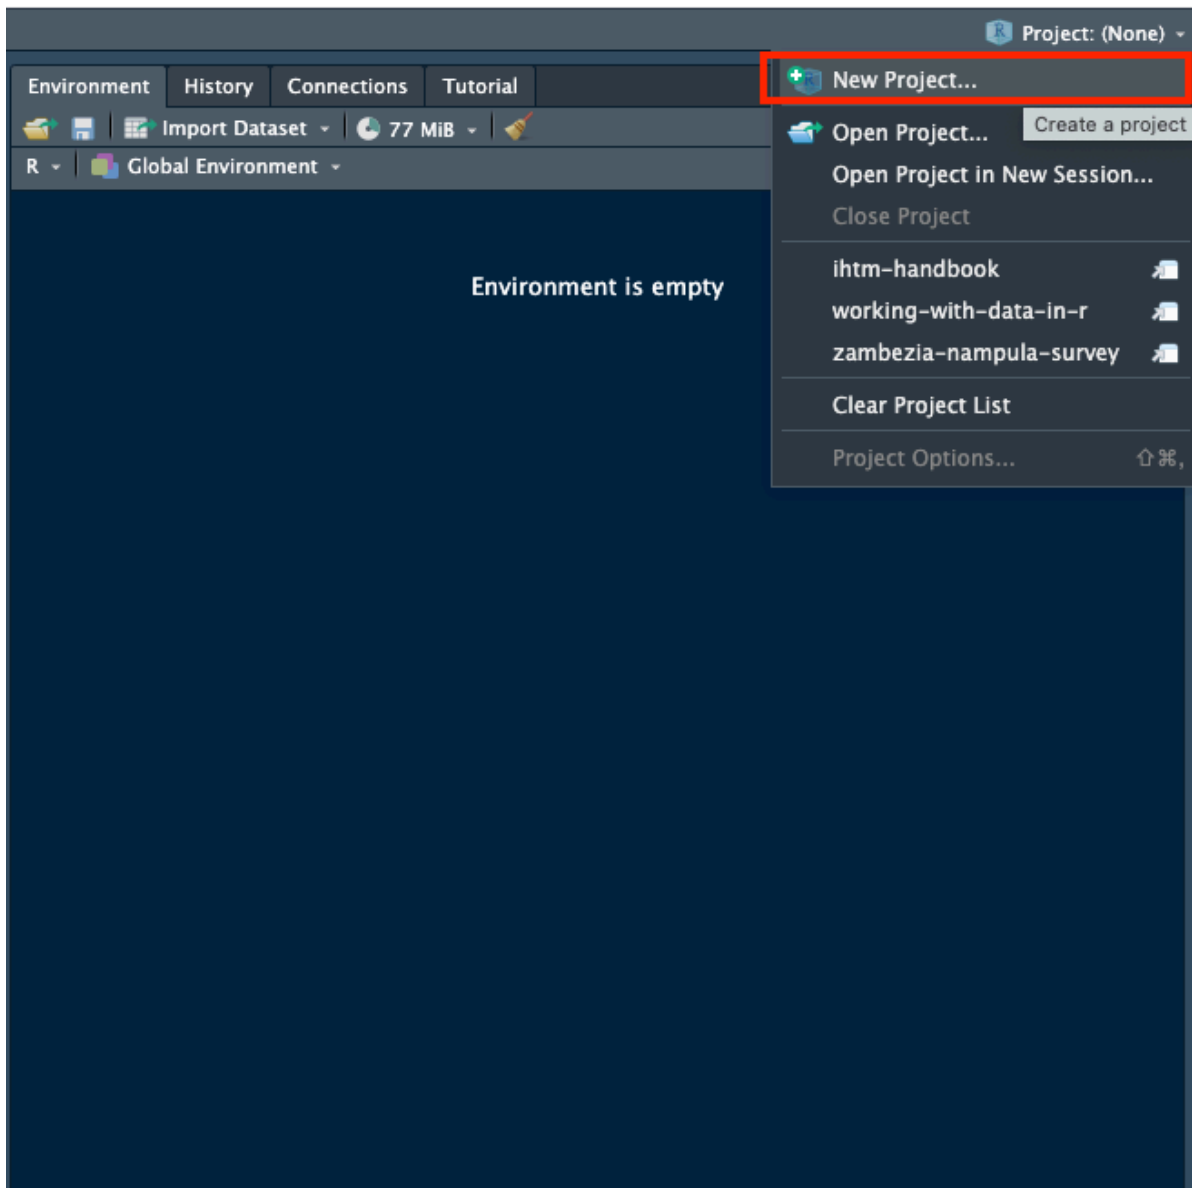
Project: (None)

Environment History Connections Tutorial

Import Dataset 77 MiB

R Global Environment

Environment is empty

New Project...

Open Project...

Create a project

Open Project in New Session...

Close Project

ihtm-handbook

working-with-data-in-r

zambezia-nampula-survey

Clear Project List

Project Options... ⇧⌘,